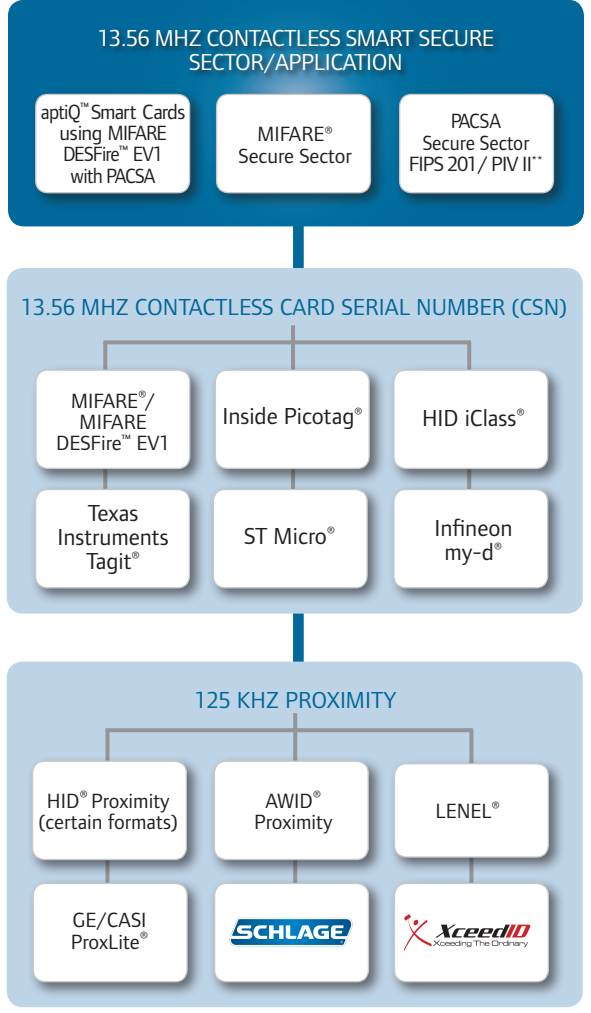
13.56 MHZ CONTACTLESS SMART SECURE SECTOR/APPLICATION

aptiQ™ Smart Cards using MIFARE DESFire™ EV1 with PACSA

MIFARE® Secure Sector

PACSA Secure Sector FIPS 201 / PIV II**

13.56 MHZ CONTACTLESS CARD SERIAL NUMBER (CSN)

MIFARE®/ MIFARE DESFire™ EV1

Inside Picotag®

HID iClass®

Texas Instruments Tagit®

ST Micro®

Infineon my-d®

125 KHZ PROXIMITY

HID® Proximity (certain formats)

AWID® Proximity

LENEL®

GE/CASI ProxLite®

SCHLAGE

XceedID
Xceeding The Ordinary